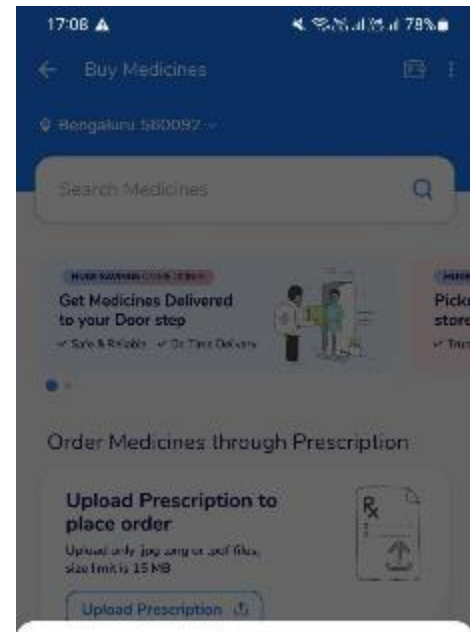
17:08 ▲
78%

Buy Medicines

Bengaluru 560092

Search Medicines

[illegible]
Get Medicines Delivered to your Door step
✓ Safe & Reliable ✓ On Time Delivery

Picki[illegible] store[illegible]

Order Medicines through Prescription

Upload Prescription to place order
Upload only jpg png or pdf files, size limit is 15 MB

Upload Prescription